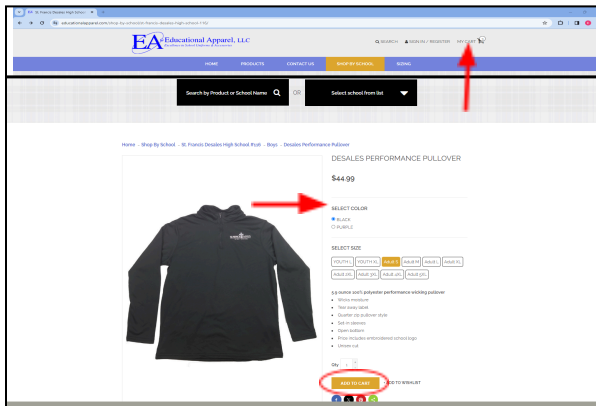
St. Francis Desales High School

educationalapparel.com/shop-by-school/st-francis-desales-high-school-7182

EA Educational Apparel, LLC

SEARCH SIGN IN / REGISTER MY CART

HOME PRODUCTS CONTACT US SHOP BY SCHOOL SIZING

Search by Product or School Name OR Select school from list

Home › Shop By School › St. Francis Desales High School 7126 › Boys › Desales Performance Pullover

DESALES PERFORMANCE PULLOVER

$44.99

SELECT COLOR

BLACK

PURPLE

SELECT SIZE

YOUTH L YOUTH XL Adult S Adult M Adult L Adult XL Adult 2XL Adult 3XL Adult 4XL Adult 5XL

5.9 ounce 100% polyester performance wicking pullover

Wicks moisture

Tear away label

Quarter zip pullover style

Set in sleeves

Open bottom

Price includes embroidered school logo

Unisex cut

Qty 1

ADD TO CART ADD TO WISHLIST